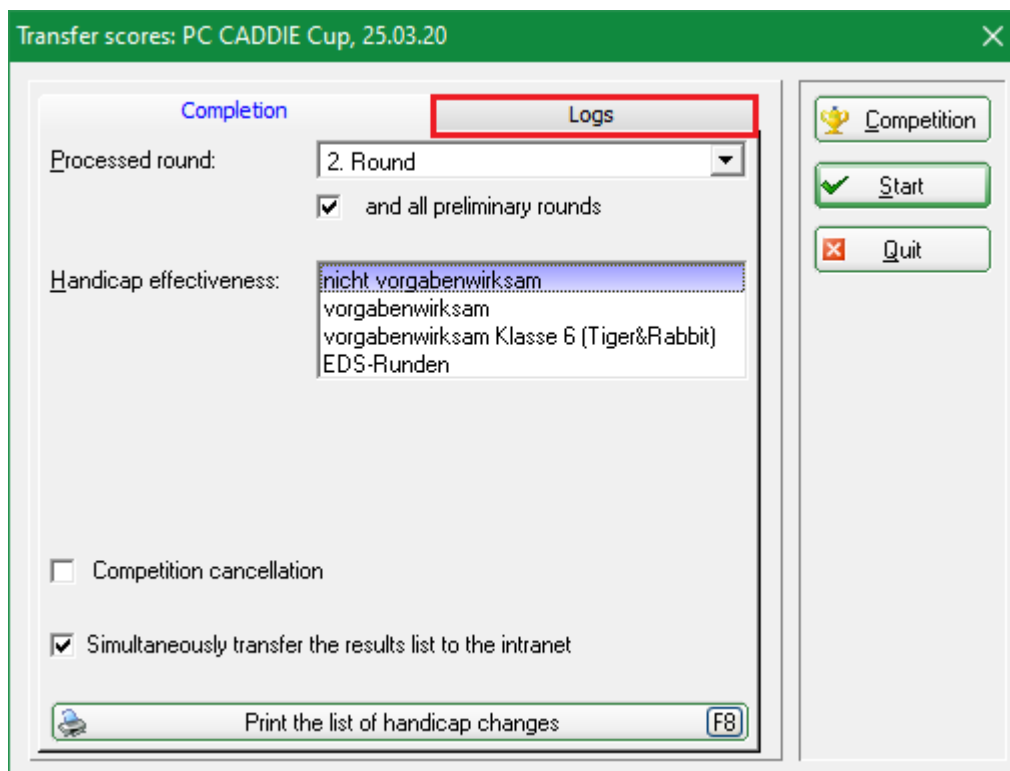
Transfer scores: PC CADDIE Cup, 25.03.20

Completion

Logs

Processed round:

2. Round

and all preliminary rounds

Handicap effectiveness:

nicht vorgabenwirksam
vorgabenwirksam
vorgabenwirksam Klasse 6 (Tiger&Rabbit)
EDS-Runden

Competition cancellation

Simultaneously transfer the results list to the intranet

Print the list of handicap changes

F8

Competition

Start

Quit